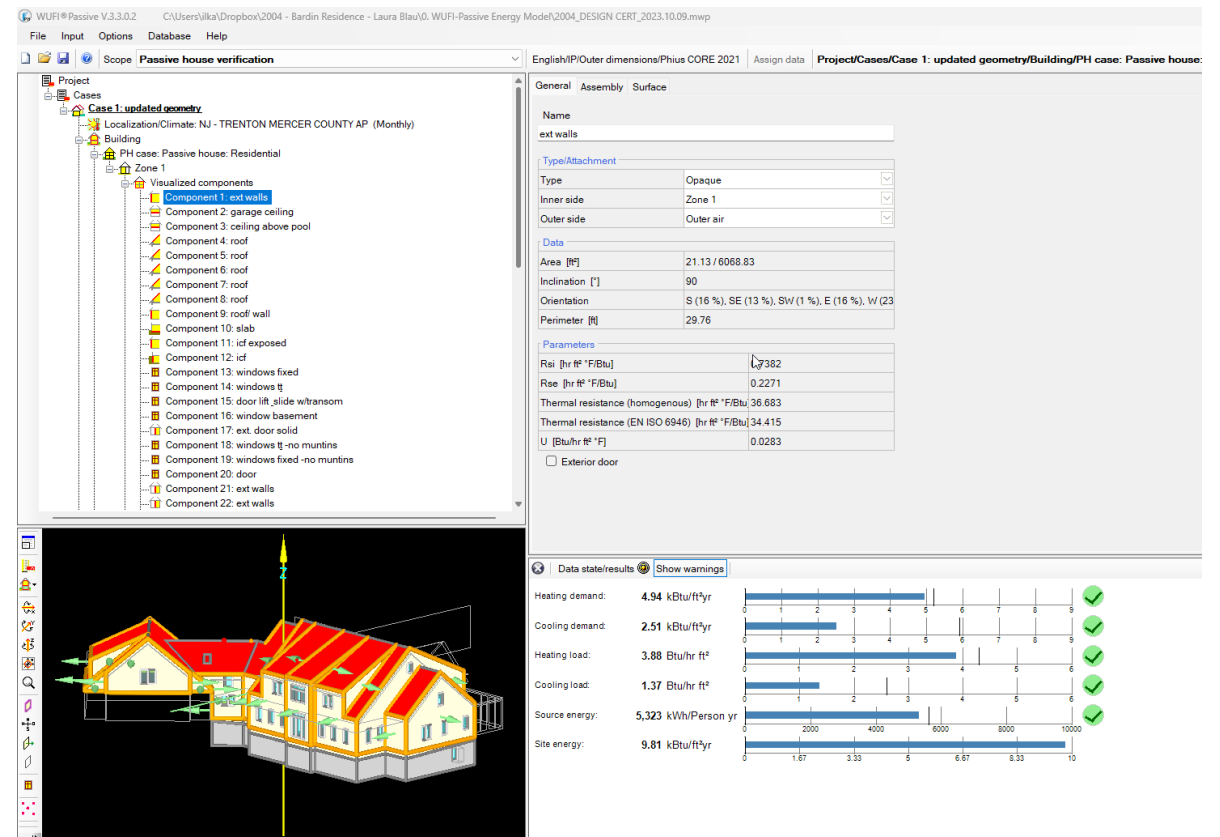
WUFI®Passive V.3.3.0.2 C:\Users\ilka\Dropbox\2004 - Bardin Residence - Laura Blau\0. WUFI-Passive Energy Model\2004_DESIGN CERT_2023.10.09.mwp

File Input Options Database Help

Scope Passive house verification

English/IP/Outer dimensions/Phius CORE 2021 Assign data Project/Cases/Case 1: updated geometry/Building/PH case: Passive house:

Project
Cases
Case 1: updated geometry
Localization/Climate: NJ - TRENTON MERCER COUNTY AP (Monthly)
Building
PH case: Passive house: Residential
Zone 1
Visualized components
Component 1: ext walls
Component 2: garage ceiling
Component 3: ceiling above pool
Component 4: roof
Component 5: roof
Component 6: roof
Component 7: roof
Component 8: roof
Component 9: roof/ wall
Component 10: slab
Component 11: icf exposed
Component 12: icf
Component 13: windows fixed
Component 14: windows tt
Component 15: door lift_slide w/transom
Component 16: window basement
Component 17: ext. door solid
Component 18: windows tt -no muntins
Component 19: windows fixed -no muntins
Component 20: door
Component 21: ext walls
Component 22: ext walls

General Assembly Surface

Name
ext walls

Type/Attachment
| Type | Opaque |
|---|---|
| Inner side | Zone 1 |
| Outer side | Outer air |

Data
| Area [ft²] | 21.13 / 6068.83 |
|---|---|
| Inclination [°] | 90 |
| Orientation | S (16 %), SE (13 %), SW (1 %), E (16 %), W (23 |
| Perimeter [ft] | 29.76 |

Parameters
| Rsi [hr ft² °F/Btu] | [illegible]382 |
|---|---|
| Rse [hr ft² °F/Btu] | 0.2271 |
| Thermal resistance (homogenous) [hr ft² °F/Btu] | 36.683 |
| Thermal resistance (EN ISO 6946) [hr ft² °F/Btu] | 34.415 |
| U [Btu/hr ft² °F] | 0.0283 |

Exterior door

Data state/results Show warnings

Heating demand: 4.94 kBtu/ft²yr 0 1 2 3 4 5 6 7 8 9
Cooling demand: 2.51 kBtu/ft²yr 0 1 2 3 4 5 6 7 8 9
Heating load: 3.88 Btu/hr ft² 0 1 2 3 4 5 6
Cooling load: 1.37 Btu/hr ft² 0 1 2 3 4 5 6
Source energy: 5,323 kWh/Person yr 0 2000 4000 6000 8000 10000
Site energy: 9.81 kBtu/ft²yr 0 1.67 3.33 5 6.67 8.33 10